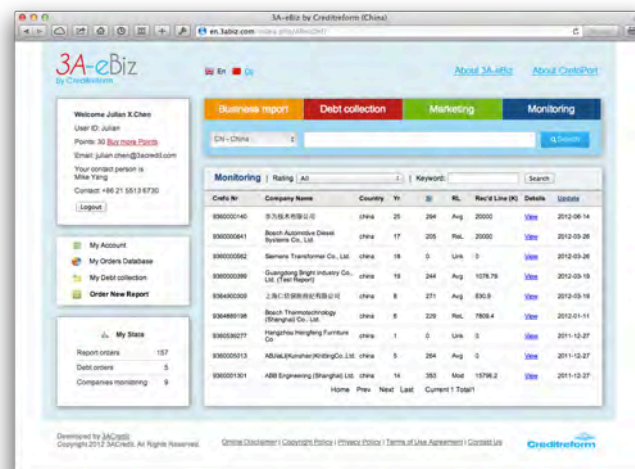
3A-eBiz by Creditreform (China)

en.3abiz.com/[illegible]

3A-eBiz
by Creditreform

En Cn

About 3A-eBiz About CreditPort

Welcome Julian X.Chen
User ID: Julian
Points: 30 Buy more Points
Email: julian.chen@3acredit.com
Your contact person is Mike Yang
Contact: +86 21 5513 6730
Logout

My Account
My Orders Database
My Debt collection
Order New Report

My Stats
Report orders 157
Debt orders 5
Companies monitoring 9

Business report | Debt collection | Marketing | Monitoring

CN - China
Search

Monitoring | Rating All | Keyword: Search

| Crefo Nr | Company Name | Country | Yr | | RL | Rec'd Line (K) | Details | Update |
|---|---|---|---|---|---|---|---|---|
| 9360000140 | 华为技术有限公司 | china | 25 | 294 | Avg | 20000 | View | 2012-06-14 |
| 9360000641 | Bosch Automotive Diesel Systems Co., Ltd. | china | 17 | 205 | Rel. | 20000 | View | 2012-03-26 |
| 9360000662 | Siemens Transformer Co., Ltd. | china | 18 | 0 | Unk | 0 | View | 2012-03-26 |
| 9360000999 | Guangdong Bright Industry Co., Ltd. (Test Report) | china | 19 | 244 | Avg | 1076.79 | View | 2012-03-19 |
| 9364900309 | 上海仁信保险代理有限公司 | china | 8 | 271 | Avg | 630.9 | View | 2012-03-19 |
| 9364889198 | Bosch Thermotechnology (Shanghai) Co., Ltd. | china | 8 | 229 | Rel. | 7809.4 | View | 2012-01-11 |
| 9360590277 | Hangzhou Hongfeng Furniture Co. | china | 1 | 0 | Unk | 0 | View | 2011-12-27 |
| 9360005013 | ABJiaLi(Kunshan)KnitingCo.Ltd. | china | 5 | 264 | Avg | 0 | View | 2011-12-27 |
| 9360001301 | ABB Engineering (Shanghai) Ltd. | china | 14 | 350 | Mod | 15796.2 | View | 2011-12-27 |

Home Prev Next Last Current 1 Total1

Developed by 3ACredit
Copyright 2012 3ACredit. All Rights Reserved.

Online Disclaimer | Copyright Policy | Privacy Policy | Terms of Use Agreement | Contact Us

Creditreform